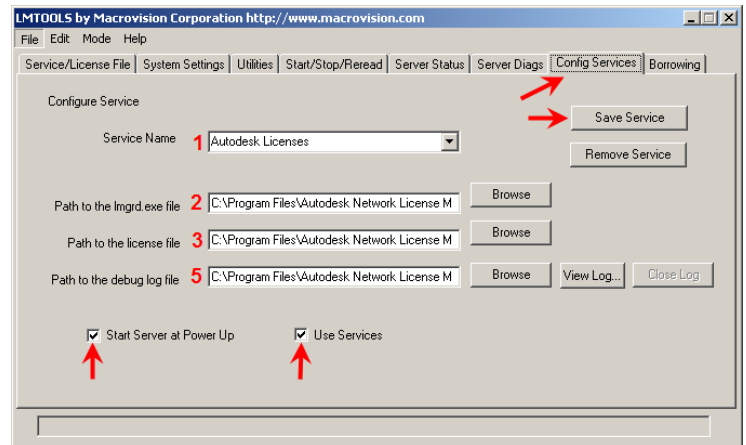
LMTOOLS by Macrovision Corporation http://www.macrovision.com

File Edit Mode Help

Service/License File | System Settings | Utilities | Start/Stop/Reread | Server Status | Server Diags | Config Services | Borrowing

Configure Service

Save Service

Service Name 1 Autodesk Licenses

Remove Service

Path to the lmgrd.exe file 2 C:\Program Files\Autodesk Network License M Browse

Path to the license file 3 C:\Program Files\Autodesk Network License M Browse

Path to the debug log file 5 C:\Program Files\Autodesk Network License M Browse View Log... Close Log

Start Server at Power Up

Use Services